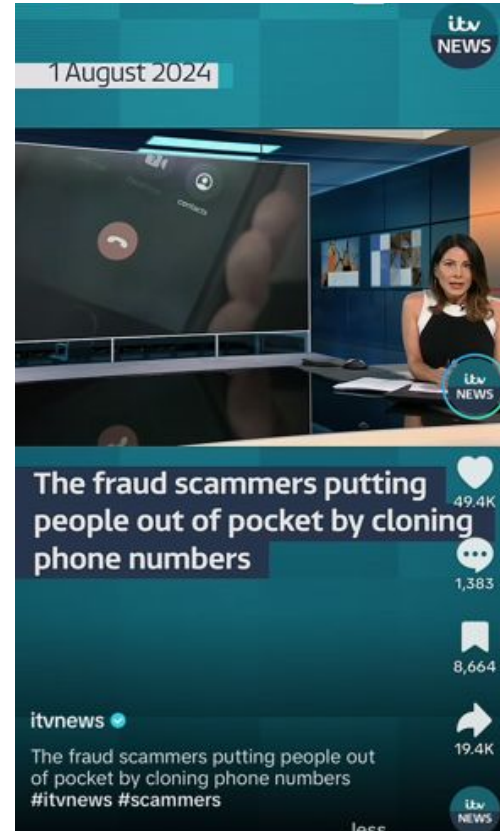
itv NEWS

1 August 2024

Contacts

itv NEWS

The fraud scammers putting people out of pocket by cloning phone numbers

49.4K

1,383

8,664

19.4K

itvnews

The fraud scammers putting people out of pocket by cloning phone numbers #itvnews #scammers

less

itv NEWS